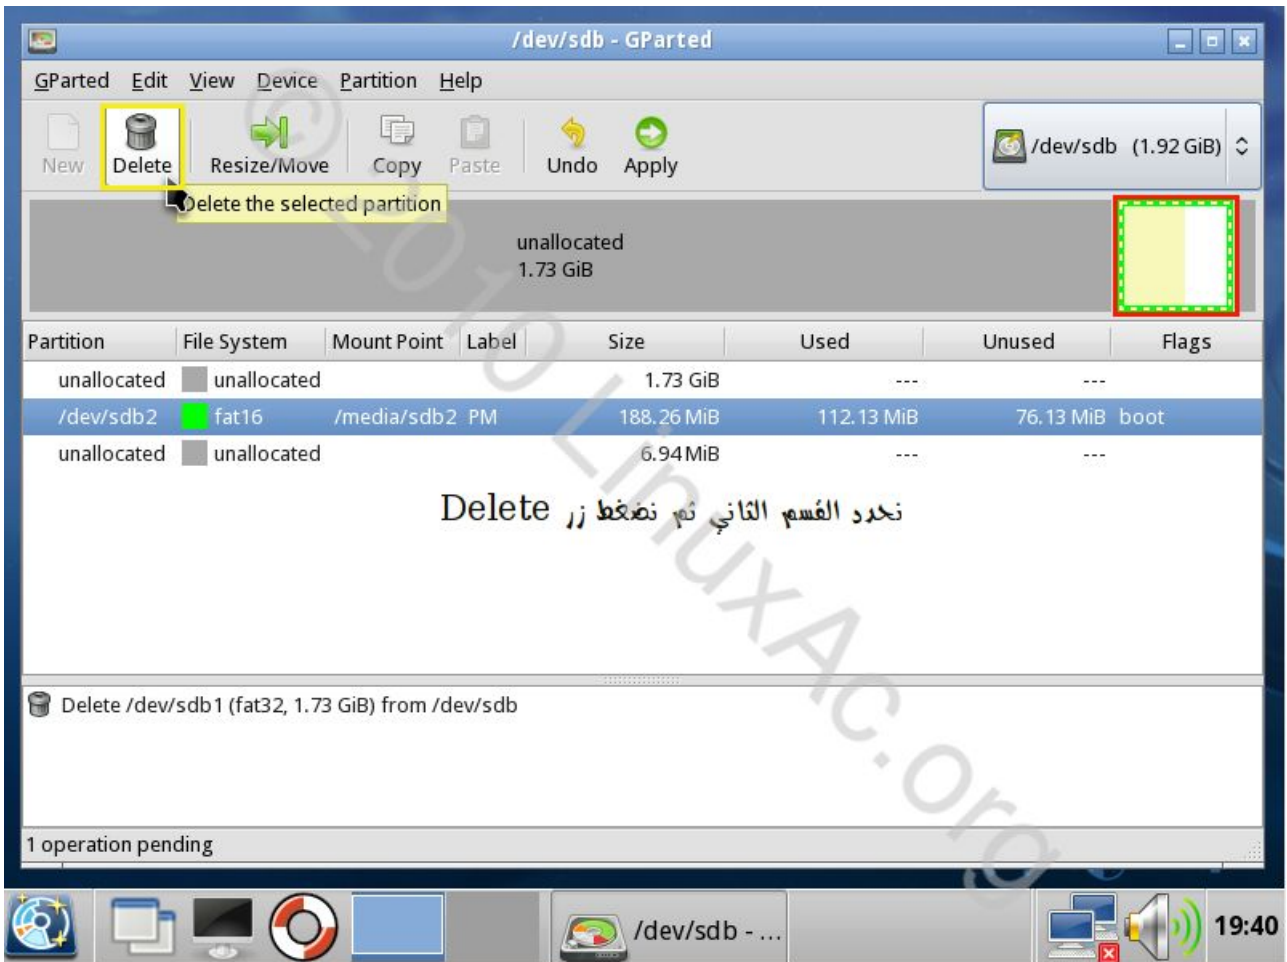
/dev/sdb - GParted

GParted Edit View Device Partition Help

New Delete Resize/Move Copy Paste Undo Apply

/dev/sdb (1.92 GiB)

Delete the selected partition

unallocated
1.73 GiB

| Partition | File System | Mount Point | Label | Size | Used | Unused | Flags |
|---|---|---|---|---|---|---|---|
| unallocated | unallocated | | | 1.73 GiB | --- | --- | |
| /dev/sdb2 | fat16 | /media/sdb2 | PM | 188.26 MiB | 112.13 MiB | 76.13 MiB | boot |
| unallocated | unallocated | | | 6.94 MiB | --- | --- | |

نحدد القسم الثاني ثم نضغط زر Delete

© 2010 LinuxAc.org

Delete /dev/sdb1 (fat32, 1.73 GiB) from /dev/sdb

1 operation pending

/dev/sdb - ...

19:40